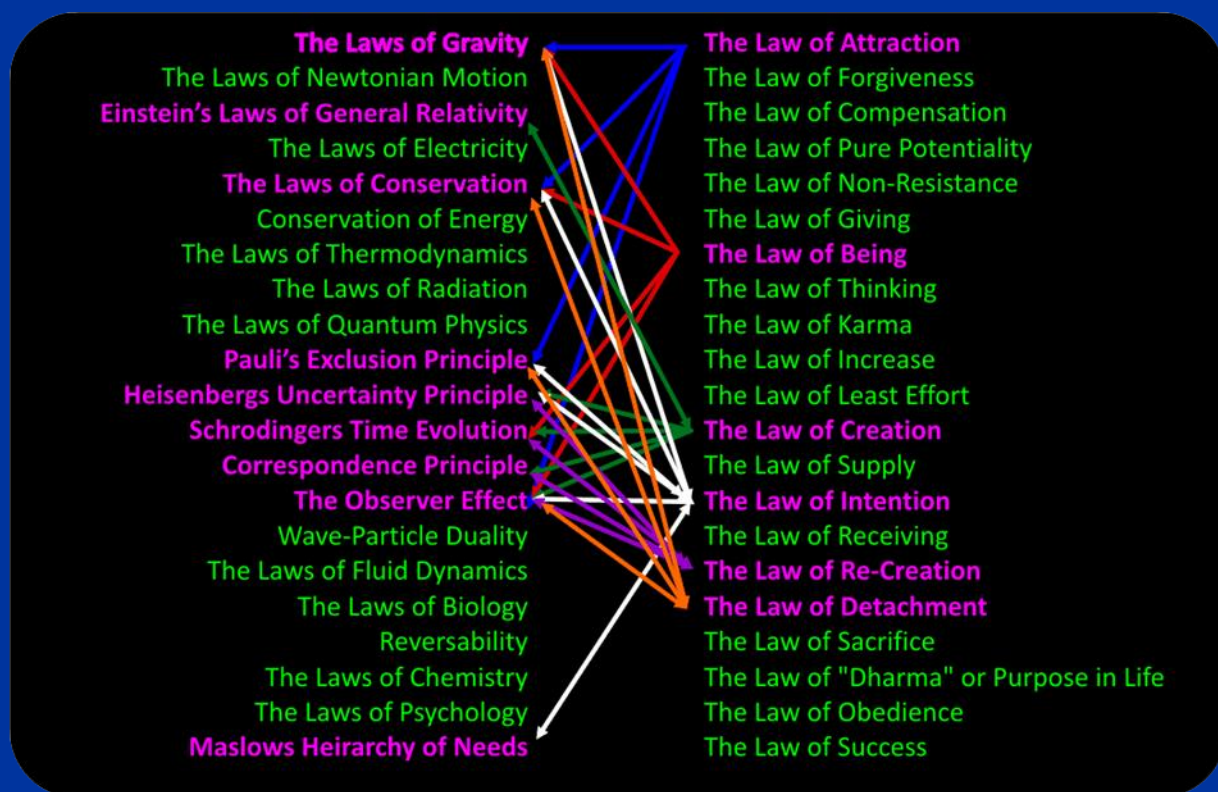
The Laws of Gravity
The Laws of Newtonian Motion
Einstein's Laws of General Relativity
The Laws of Electricity
The Laws of Conservation
Conservation of Energy
The Laws of Thermodynamics
The Laws of Radiation
The Laws of Quantum Physics
Pauli's Exclusion Principle
Heisenbergs Uncertainty Principle
Schrodingers Time Evolution
Correspondence Principle
The Observer Effect
Wave-Particle Duality
The Laws of Fluid Dynamics
The Laws of Biology
Reversability
The Laws of Chemistry
The Laws of Psychology
Maslows Heirarchy of Needs

The Law of Attraction
The Law of Forgiveness
The Law of Compensation
The Law of Pure Potentiality
The Law of Non-Resistance
The Law of Giving
The Law of Being
The Law of Thinking
The Law of Karma
The Law of Increase
The Law of Least Effort
The Law of Creation
The Law of Supply
The Law of Intention
The Law of Receiving
The Law of Re-Creation
The Law of Detachment
The Law of Sacrifice
The Law of "Dharma" or Purpose in Life
The Law of Obedience
The Law of Success